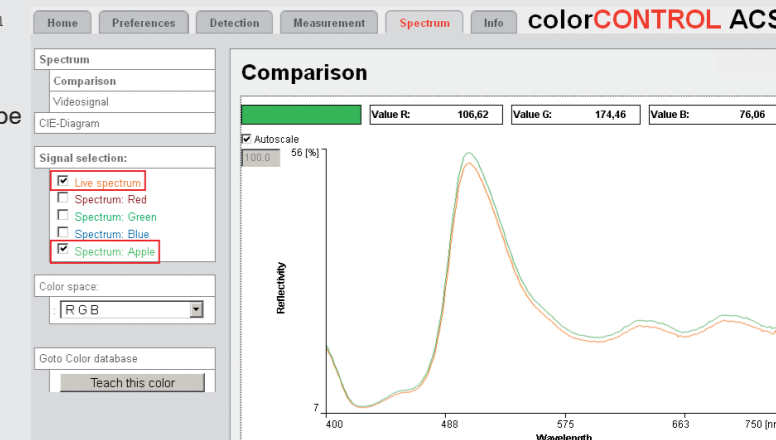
n

be

Home | Preferences | Detection | Measurement | Spectrum | Info

colorCONTROL ACS

Spectrum
Comparison
Videosignal
CIE-Diagram

Signal selection:
☑ Live spectrum
☐ Spectrum: Red
☐ Spectrum: Green
☐ Spectrum: Blue
☑ Spectrum: Apple

Color space:
RGB

Goto Color database
Teach this color

Comparison

| Value R: | 106,62 | Value G: | 174,46 | Value B: | 76,06 |
|---|---|---|---|---|---|

☑ Autoscale
100.0

56 [%]
Reflectivity
7
400 | 488 | 575 | 663 | 750 [nm]
Wavelength